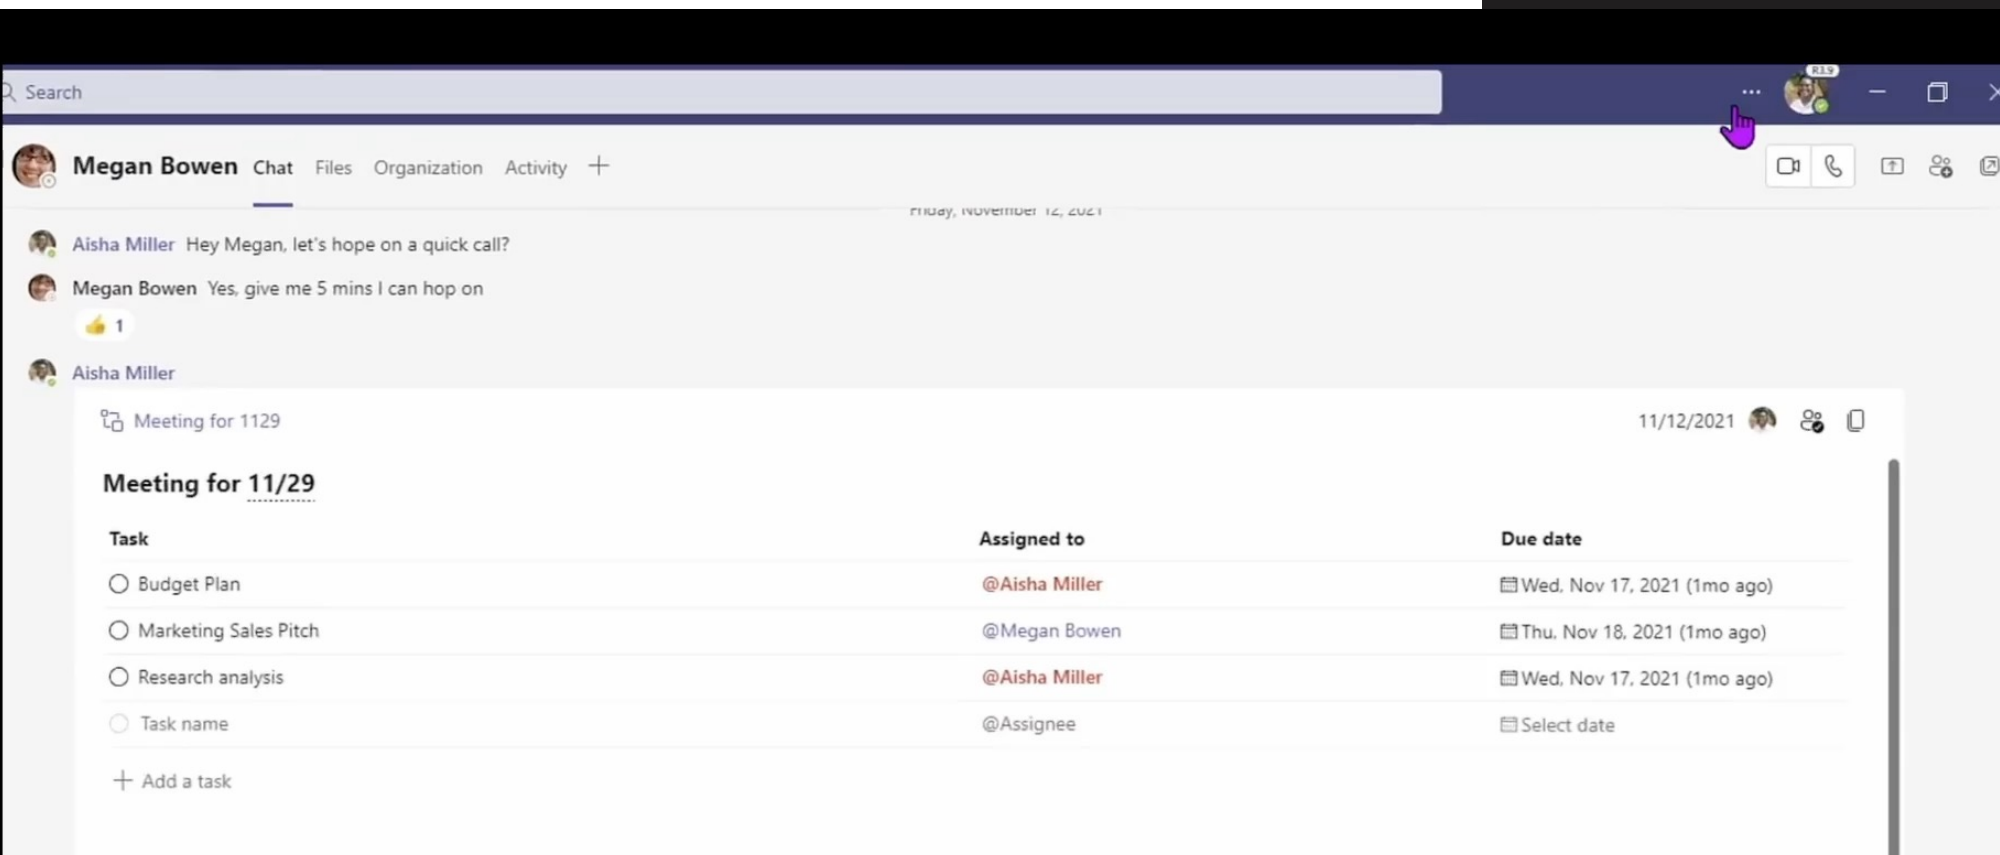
Search

...

Megan Bowen Chat Files Organization Activity +

Friday, November 12, 2021

Aisha Miller Hey Megan, let's hope on a quick call?

Megan Bowen Yes, give me 5 mins I can hop on

👍 1

Aisha Miller

Meeting for 1129

11/12/2021

Meeting for 11/29

| Task | Assigned to | Due date |
|---|---|---|
| Budget Plan | @Aisha Miller | Wed, Nov 17, 2021 (1mo ago) |
| Marketing Sales Pitch | @Megan Bowen | Thu, Nov 18, 2021 (1mo ago) |
| Research analysis | @Aisha Miller | Wed, Nov 17, 2021 (1mo ago) |
| Task name | @Assignee | Select date |

+ Add a task